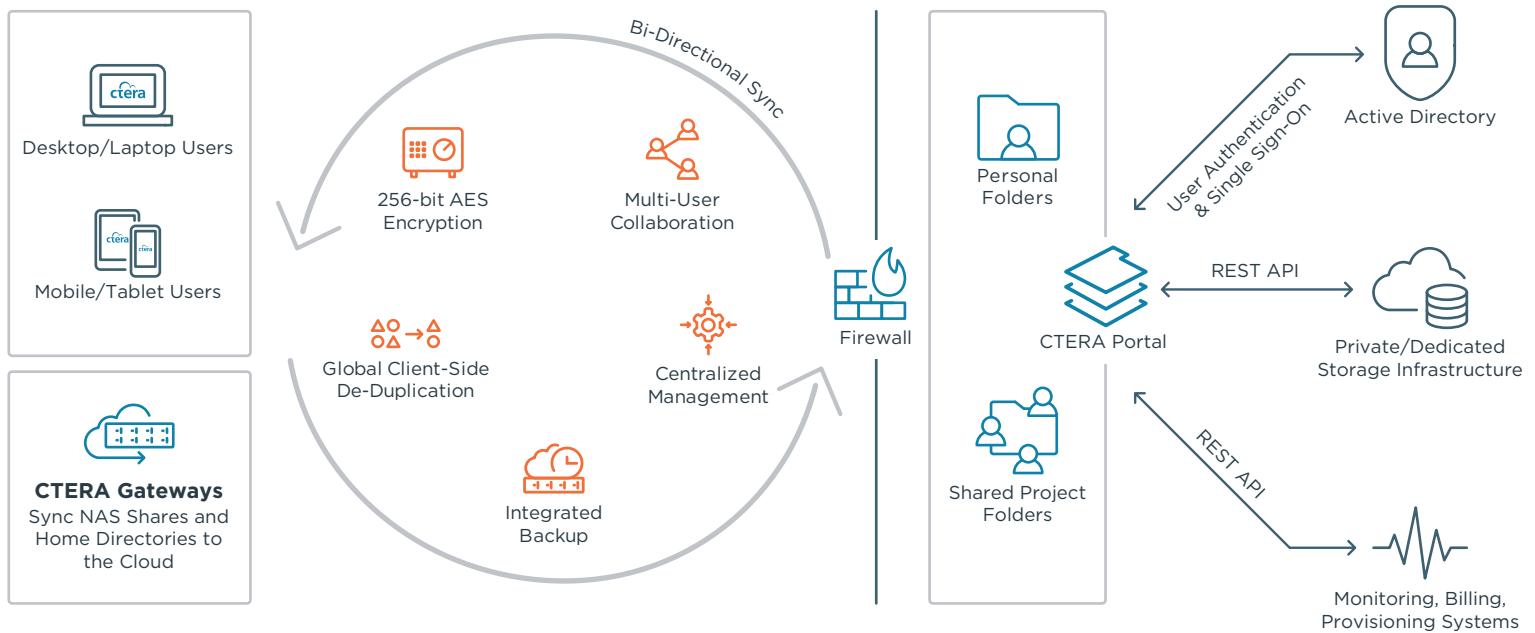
ctera

Desktop/Laptop Users

ctera

ctera

Mobile/Tablet Users

CTERA Gateways
Sync NAS Shares and Home Directories to the Cloud

Bi-Directional Sync

256-bit AES Encryption

Multi-User Collaboration

Global Client-Side De-Duplication

Centralized Management

Integrated Backup

Firewall

Personal Folders

CTERA Portal

Shared Project Folders

User Authentication & Single Sign-On

Active Directory

REST API

Private/Dedicated Storage Infrastructure

REST API

Monitoring, Billing, Provisioning Systems